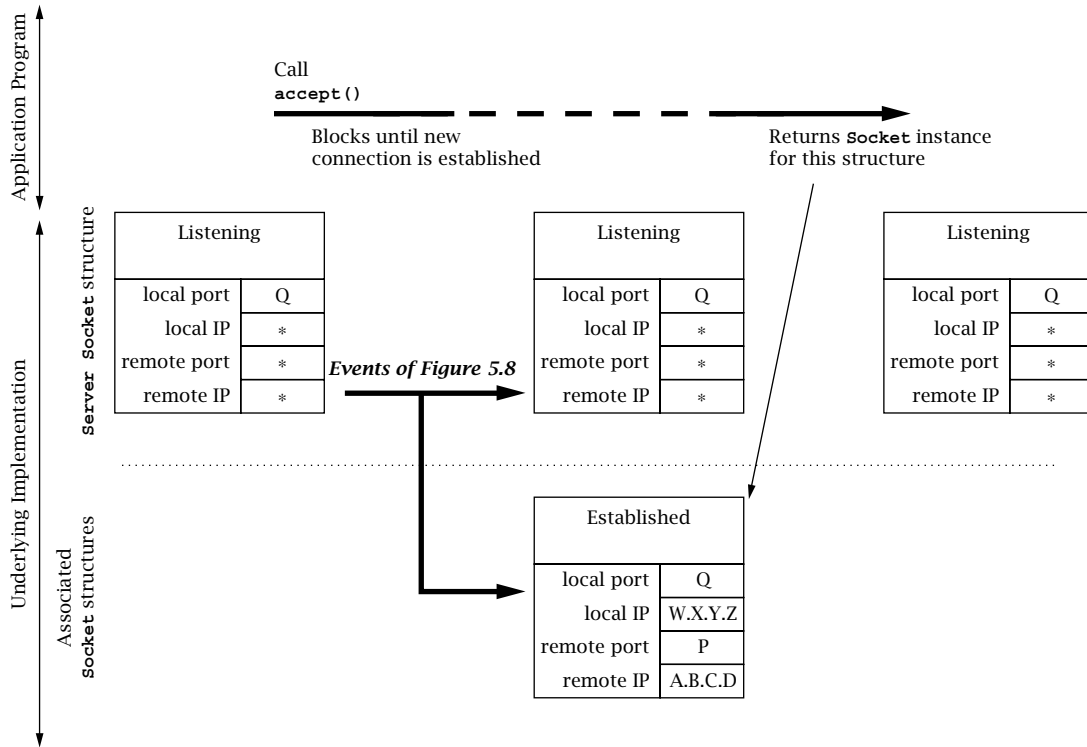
Application Program

Call
accept()

Blocks until new connection is established

Returns Socket instance for this structure

Underlying Implementation

ServerSocket structure

| Listening | |
|---|---|
| local port | Q |
| local IP | * |
| remote port | * |
| remote IP | * |

Events of Figure 5.8

| Listening | |
|---|---|
| local port | Q |
| local IP | * |
| remote port | * |
| remote IP | * |

| Listening | |
|---|---|
| local port | Q |
| local IP | * |
| remote port | * |
| remote IP | * |

Associated Socket structures

| Established | |
|---|---|
| local port | Q |
| local IP | W.X.Y.Z |
| remote port | P |
| remote IP | A.B.C.D |